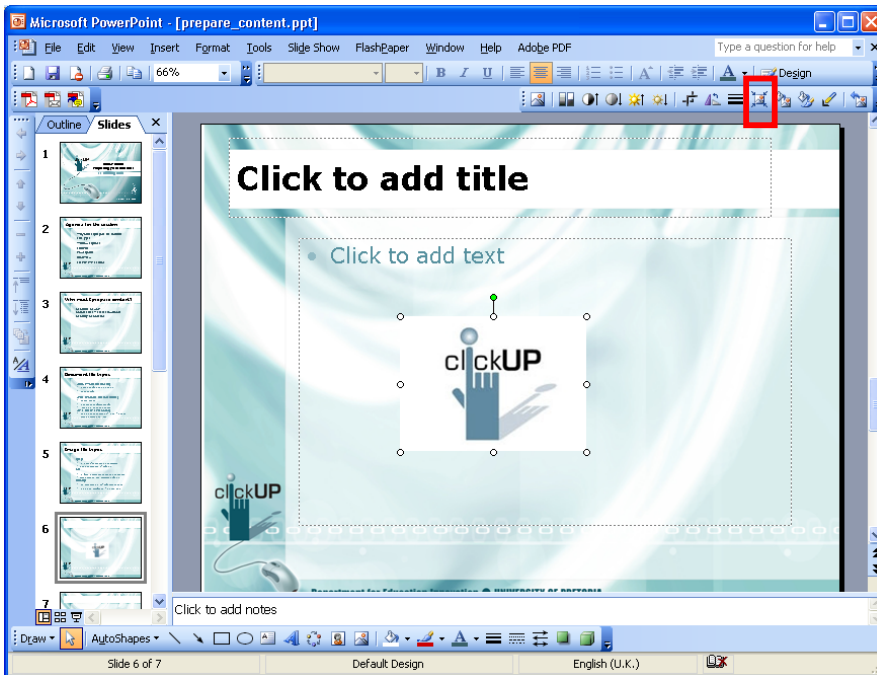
Microsoft PowerPoint - [prepare_content.ppt]

File Edit View Insert Format Tools Slide Show FlashPaper Window Help Adobe PDF

Type a question for help

66%

Design

Outline Slides

1

2

3

4

5

6

7

Click to add title

Click to add text

clickUP

clickUP

Click to add notes

Draw AutoShapes

Slide 6 of 7 Default Design English (U.K.)